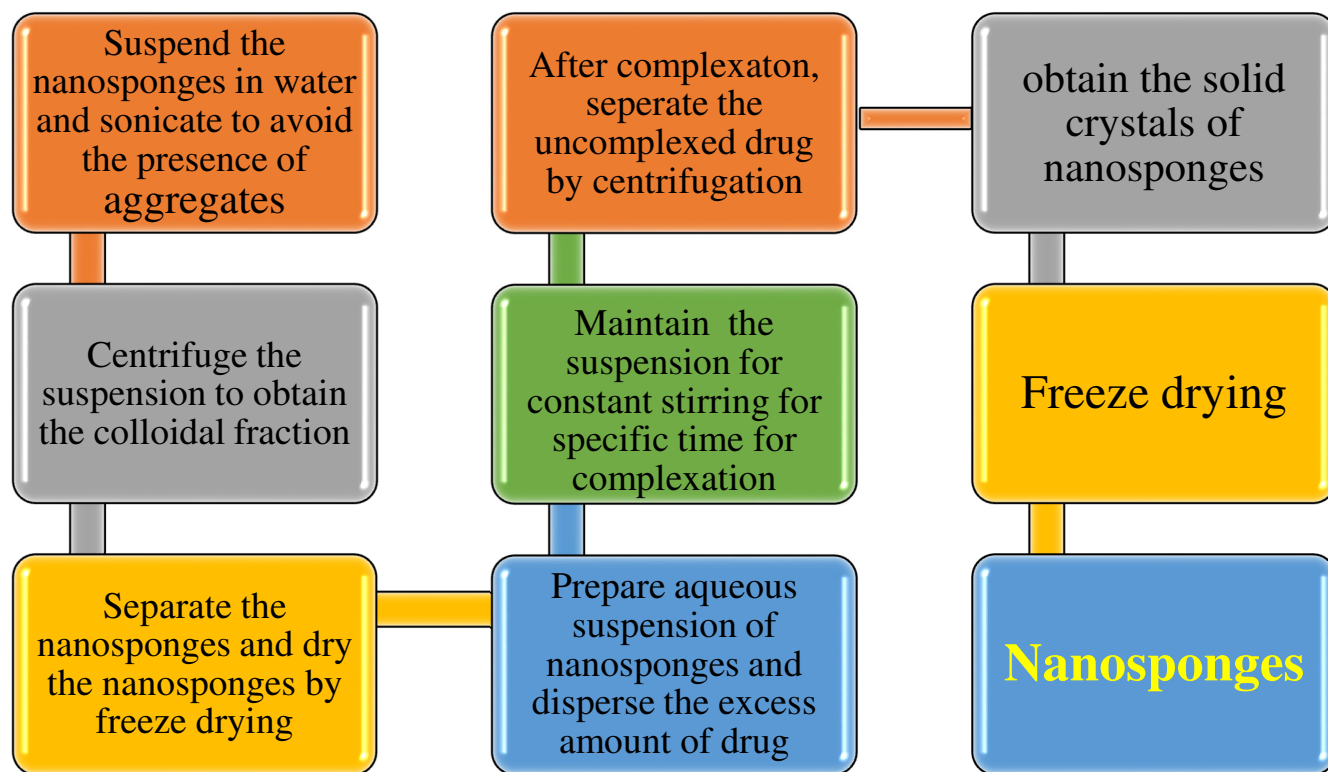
Suspend the nanosponges in water and sonicate to avoid the presence of aggregates

Centrifuge the suspension to obtain the colloidal fraction

Separate the nanosponges and dry the nanosponges by freeze drying

Prepare aqueous suspension of nanosponges and disperse the excess amount of drug

Maintain the suspension for constant stirring for specific time for complexation

After complexaton, seperate the uncomplexed drug by centrifugation

obtain the solid crystals of nanosponges

Freeze drying

Nanosponges